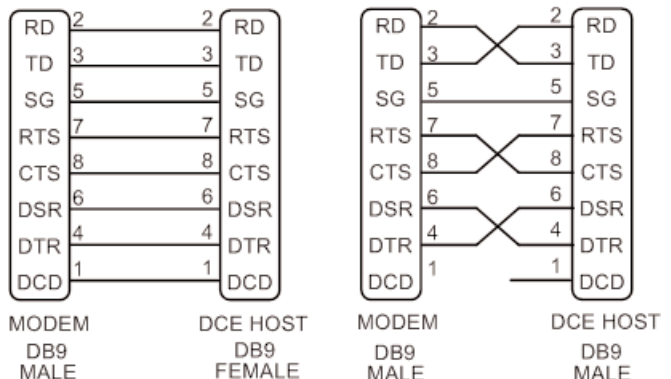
RD 2 2 RD
TD 3 3 TD
SG 5 5 SG
RTS 7 7 RTS
CTS 8 8 CTS
DSR 6 6 DSR
DTR 4 4 DTR
DCD 1 1 DCD

MODEM
DB9
MALE

DCE HOST
DB9
FEMALE

RD 2 2 RD
TD 3 3 TD
SG 5 5 SG
RTS 7 7 RTS
CTS 8 8 CTS
DSR 6 6 DSR
DTR 4 4 DTR
DCD 1 1 DCD

MODEM
DB9
MALE

DCE HOST
DB9
MALE